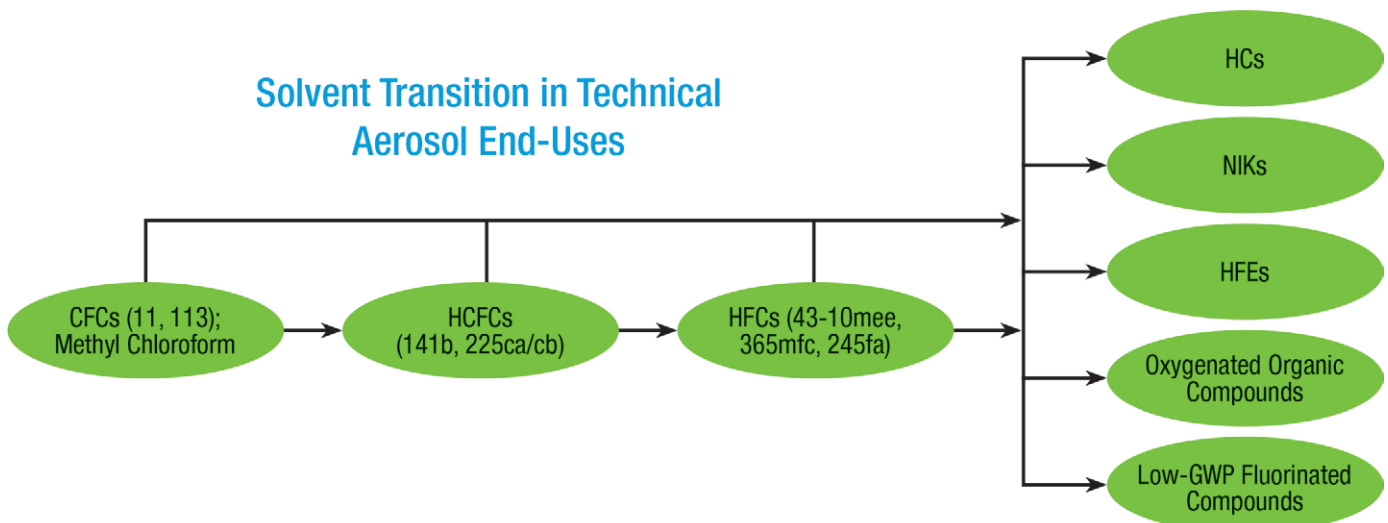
Solvent Transition in Technical Aerosol End-Uses

CFCs (11, 113); Methyl Chloroform

HCFCs (141b, 225ca/cb)

HFCs (43-10mee, 365mfc, 245fa)

HCs

NIKs

HFEs

Oxygenated Organic Compounds

Low-GWP Fluorinated Compounds